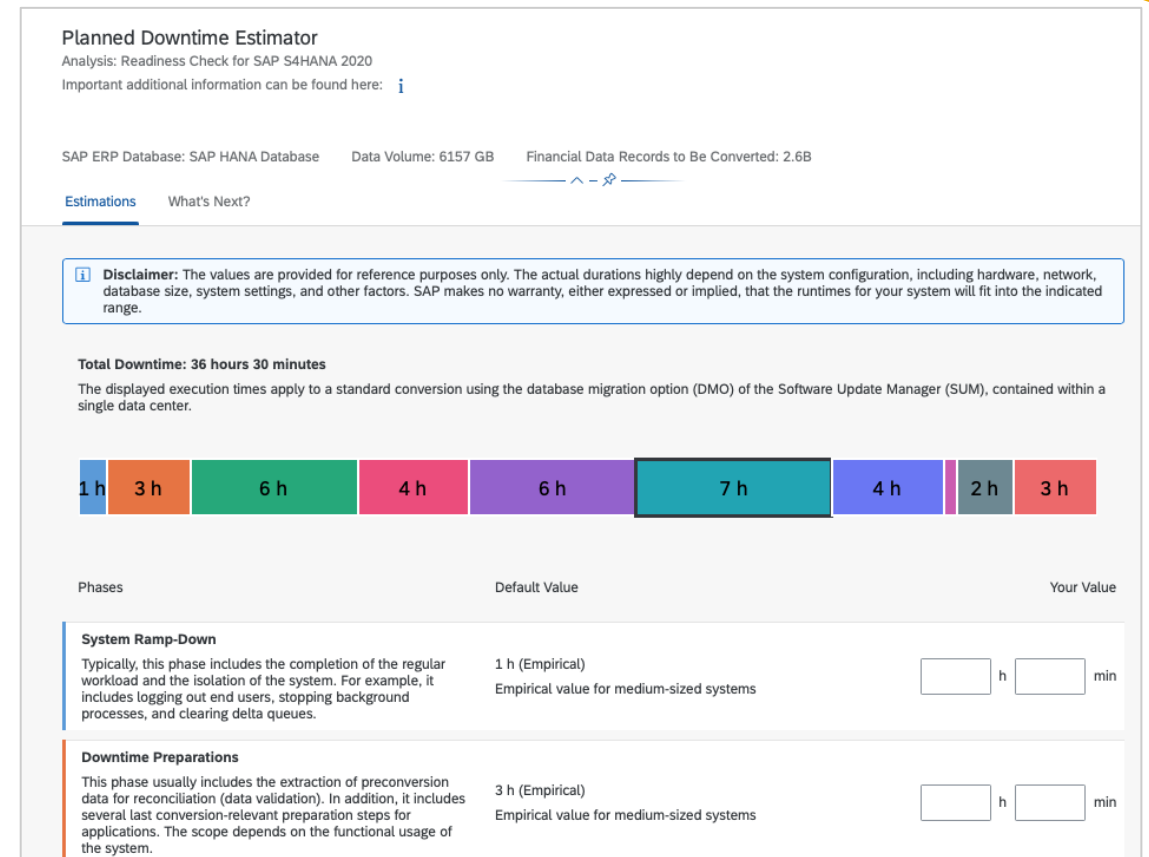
Planned Downtime Estimator
Analysis: Readiness Check for SAP S4HANA 2020
Important additional information can be found here: i

SAP ERP Database: SAP HANA Database Data Volume: 6157 GB Financial Data Records to Be Converted: 2.6B

Estimations What's Next?

Disclaimer: The values are provided for reference purposes only. The actual durations highly depend on the system configuration, including hardware, network, database size, system settings, and other factors. SAP makes no warranty, either expressed or implied, that the runtimes for your system will fit into the indicated range.

Total Downtime: 36 hours 30 minutes
The displayed execution times apply to a standard conversion using the database migration option (DMO) of the Software Update Manager (SUM), contained within a single data center.

1 h 3 h 6 h 4 h 6 h 7 h 4 h 2 h 3 h

Phases Default Value Your Value

System Ramp-Down
Typically, this phase includes the completion of the regular workload and the isolation of the system. For example, it includes logging out end users, stopping background processes, and clearing delta queues.
1 h (Empirical)
Empirical value for medium-sized systems
h min

Downtime Preparations
This phase usually includes the extraction of preconversion data for reconciliation (data validation). In addition, it includes several last conversion-relevant preparation steps for applications. The scope depends on the functional usage of the system.
3 h (Empirical)
Empirical value for medium-sized systems
h min